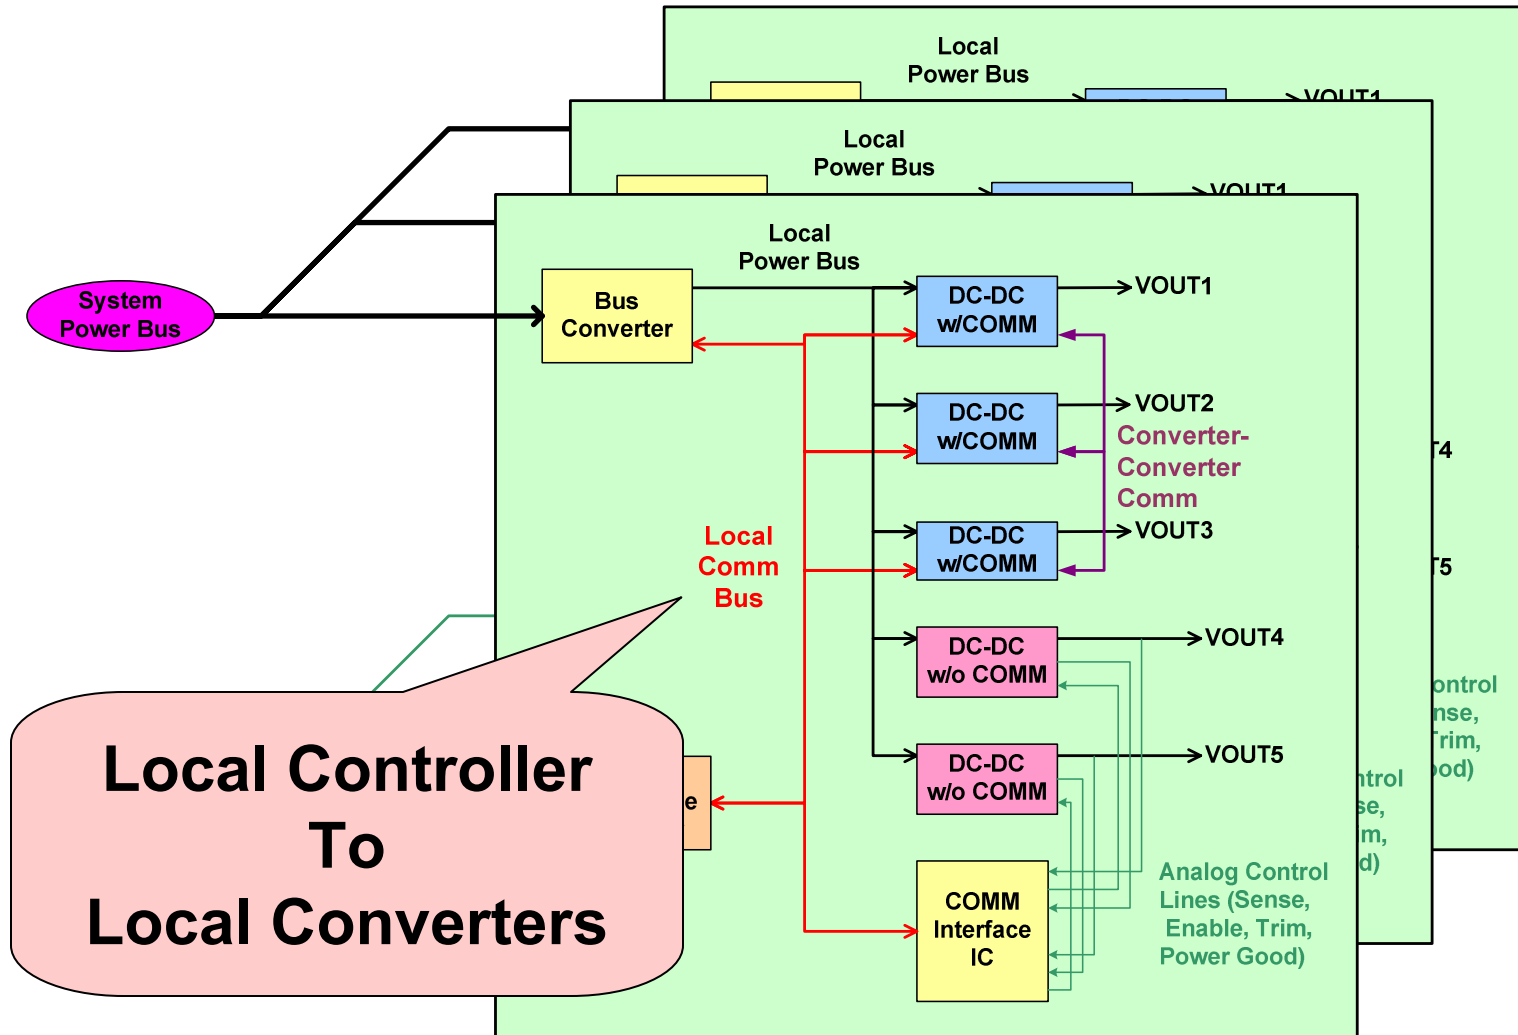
Local Power Bus

VOUT1

Local Power Bus

VOUT1

Local Power Bus

System Power Bus

Bus Converter

DC-DC w/COMM

VOUT1

DC-DC w/COMM

VOUT2

Converter-Converter Comm

DC-DC w/COMM

VOUT3

Local Comm Bus

DC-DC w/o COMM

VOUT4

DC-DC w/o COMM

VOUT5

COMM Interface IC

Analog Control Lines (Sense, Enable, Trim, Power Good)

T4

T5

ontrol nse, Trim, ood)

ntrol se, m, d)

e

Local Controller To Local Converters